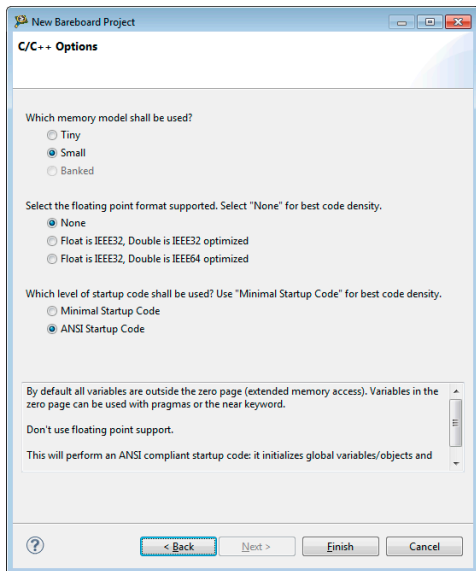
New Bareboard Project

C/C++ Options

Which memory model shall be used?
Tiny
Small
Banked

Select the floating point format supported. Select "None" for best code density.
None
Float is IEEE32, Double is IEEE32 optimized
Float is IEEE32, Double is IEEE64 optimized

Which level of startup code shall be used? Use "Minimal Startup Code" for best code density.
Minimal Startup Code
ANSI Startup Code

By default all variables are outside the zero page (extended memory access). Variables in the zero page can be used with pragmas or the near keyword.

Don't use floating point support.

This will perform an ANSI compliant startup code: it initializes global variables/objects and

?
< Back
Next >
Finish
Cancel